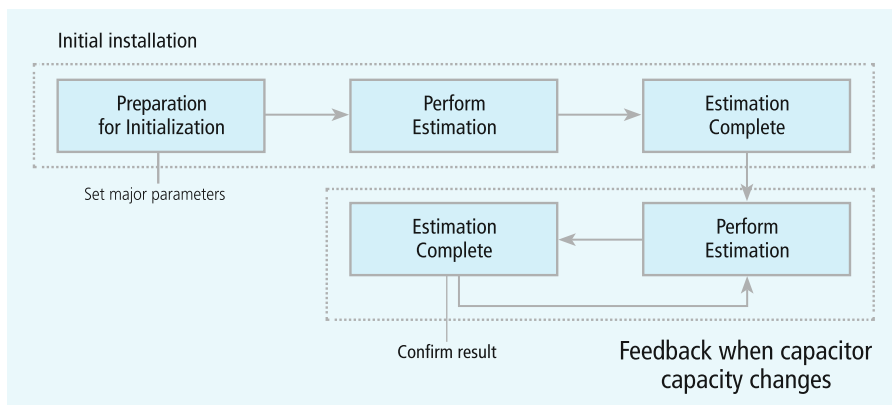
Initial installation

Preparation for Initialization

Perform Estimation

Estimation Complete

Set major parameters

Estimation Complete

Perform Estimation

Confirm result

Feedback when capacitor capacity changes